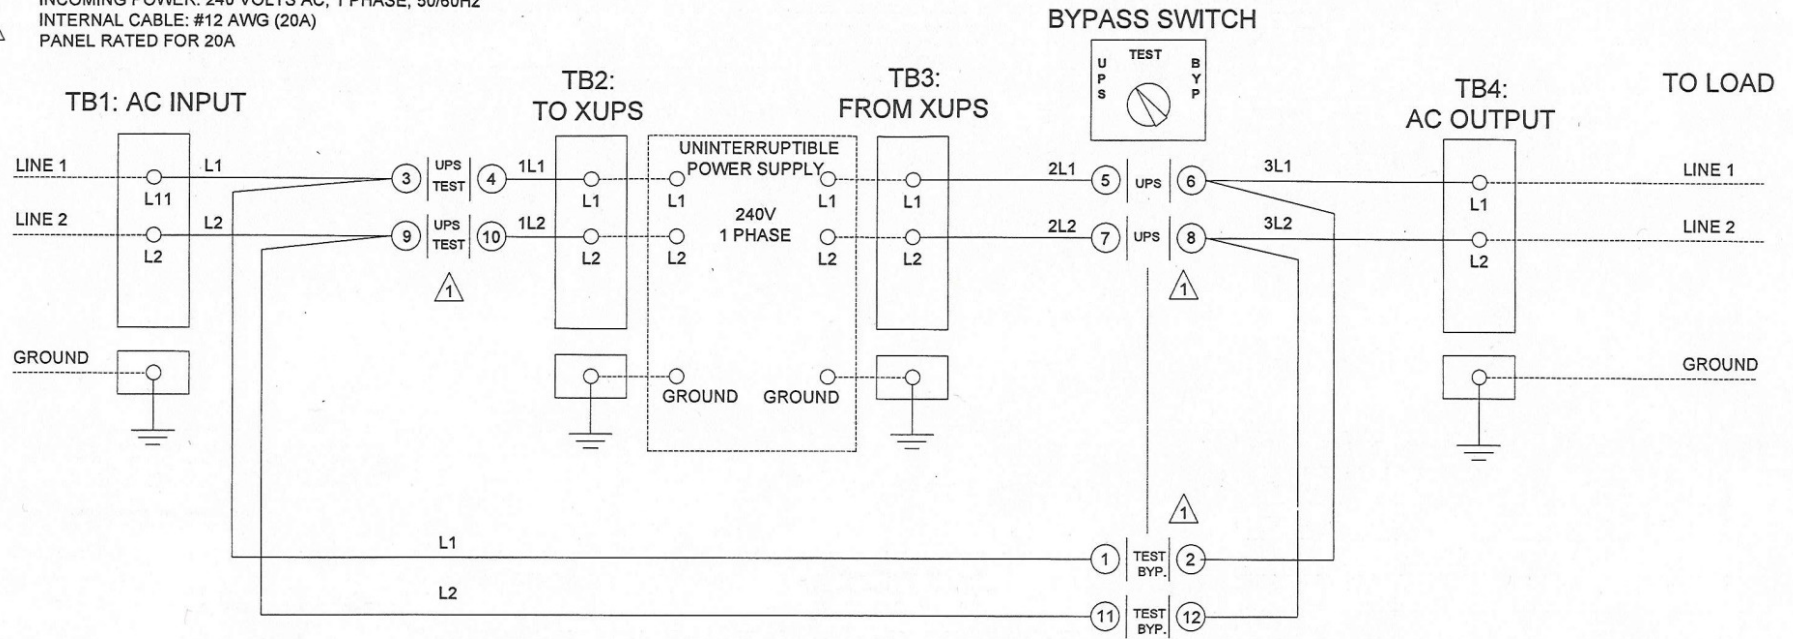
INCOMING POWER: 240 VOLTS AC, 1 PHASE, 50/60HZ
INTERNAL CABLE: #12 AWG (20A)
PANEL RATED FOR 20A

BYPASS SWITCH
UPS TEST BYP

TB1: AC INPUT
TB2: TO XUPS
TB3: FROM XUPS
TB4: AC OUTPUT
TO LOAD

LINE 1
L1
L11
LINE 2
L2
L2

3 UPS TEST 4
1L1
9 UPS TEST 10
1L2
1

L1
L2

UNINTERRUPTIBLE POWER SUPPLY
L1
L1
240V
1 PHASE
L2
L2

L1
L2

2L1
5 UPS 6
3L1
2L2
7 UPS 8
3L2
1

L1
L2
LINE 1
LINE 2

GROUND
GROUND GROUND
GROUND

1

L1
1 TEST BYP. 2
L2
11 TEST BYP. 12